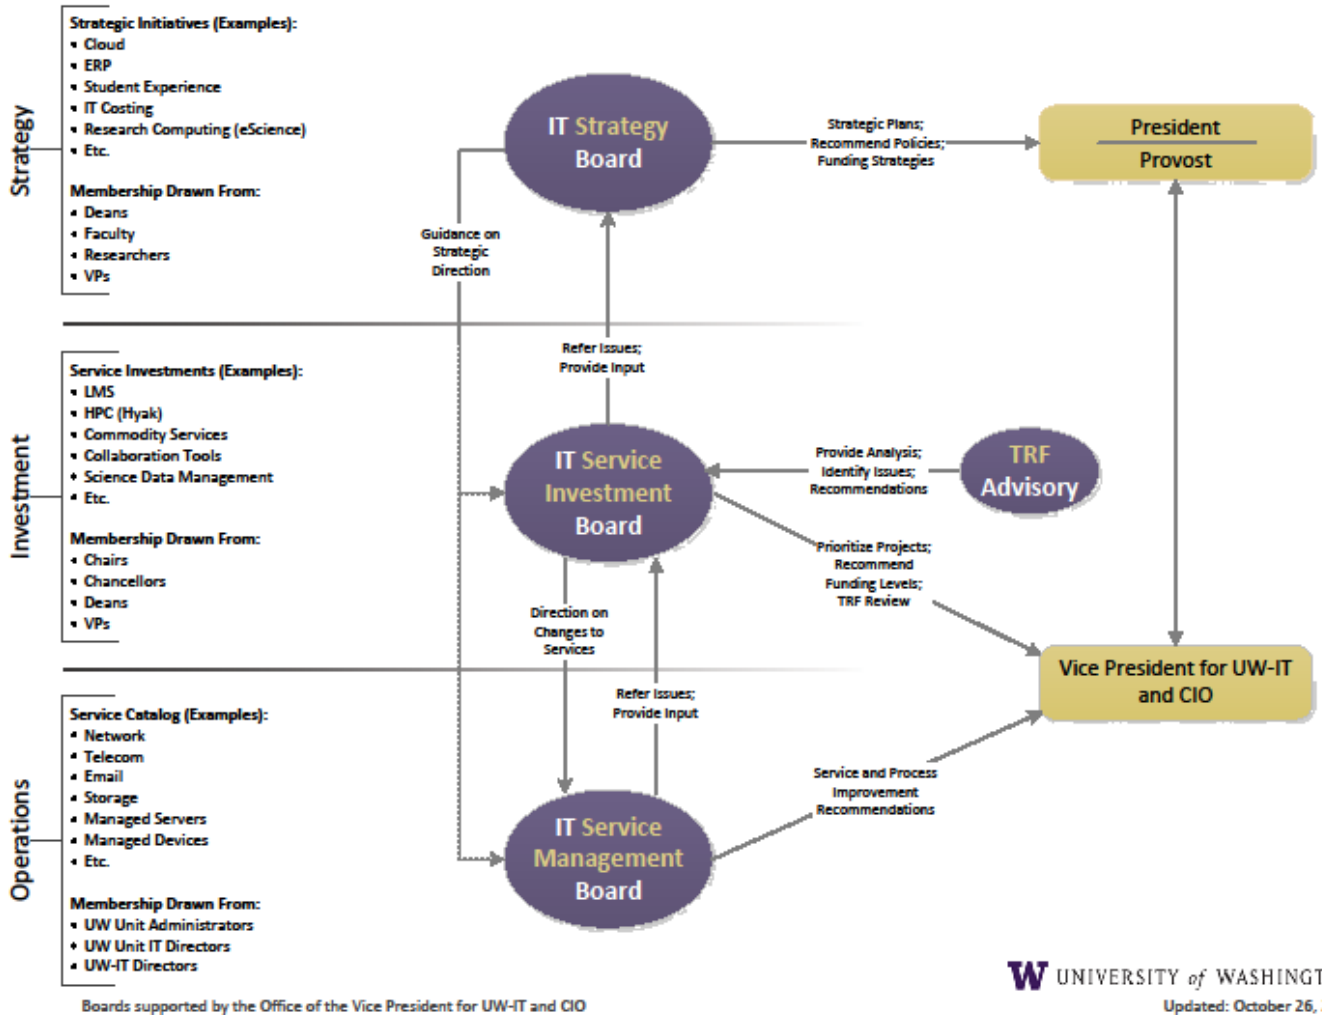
Strategy

Strategic Initiatives (Examples):
- Cloud
- ERP
- Student Experience
- IT Costing
- Research Computing (eScience)
- Etc.

Membership Drawn From:
- Deans
- Faculty
- Researchers
- VPs

IT Strategy Board

Strategic Plans; Recommend Policies; Funding Strategies

President

Provost

Guidance on Strategic Direction

Refer Issues; Provide Input

Investment

Service Investments (Examples):
- LMS
- HPC (Hyak)
- Commodity Services
- Collaboration Tools
- Science Data Management
- Etc.

Membership Drawn From:
- Chairs
- Chancellors
- Deans
- VPs

IT Service Investment Board

Provide Analysis; Identify Issues; Recommendations

TRF Advisory

Prioritize Projects; Recommend Funding Levels; TRF Review

Direction on Changes to Services

Refer Issues; Provide Input

Vice President for UW-IT and CIO

Operations

Service Catalog (Examples):
- Network
- Telecom
- Email
- Storage
- Managed Servers
- Managed Devices
- Etc.

Membership Drawn From:
- UW Unit Administrators
- UW Unit IT Directors
- UW-IT Directors

IT Service Management Board

Service and Process Improvement Recommendations

W UNIVERSITY of WASHINGT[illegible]

Updated: October 26, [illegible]

Boards supported by the Office of the Vice President for UW-IT and CIO